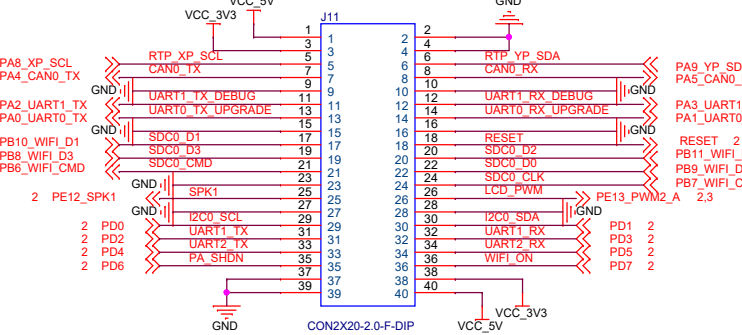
VCC_5V
GND
VCC_3V3
J11
1
2
3
4
5
6
7
8
9
10
11
12
13
14
15
16
17
18
19
20
21
22
23
24
25
26
27
28
29
30
31
32
33
34
35
36
37
38
39
40
PA8_XP_SCL
PA4_CAN0_TX
RTP_XP_SCL
CAN0_TX
RTP_YP_SDA
CAN0_RX
PA9_YP_SD
PA5_CAN0_
GND
GND
PA2_UART1_TX
PA0_UART0_TX
UART1_TX_DEBUG
UART0_TX_UPGRADE
UART1_RX_DEBUG
UART0_RX_UPGRADE
PA3_UART1
PA1_UART0
GND
GND
PB10_WIFI_D1
PB8_WIFI_D3
PB6_WIFI_CMD
SDC0_D1
SDC0_D3
SDC0_CMD
RESET
SDC0_D2
SDC0_D0
SDC0_CLK
LCD_PWM
RESET 2
PB11_WIFI_
PB9_WIFI_D
PB7_WIFI_C
2 PE12_SPK1
GND
GND
SPK1
I2C0_SCL
PE13_PWM2_A 2,3
I2C0_SDA
GND
2 PD0
2 PD2
2 PD4
2 PD6
UART1_TX
UART2_TX
PA_SHDN
UART1_RX
UART2_RX
WIFI_ON
PD1 2
PD3 2
PD5 2
PD7 2
GND
CON2X20-2.0-F-DIP
VCC_5V
VCC_3V3